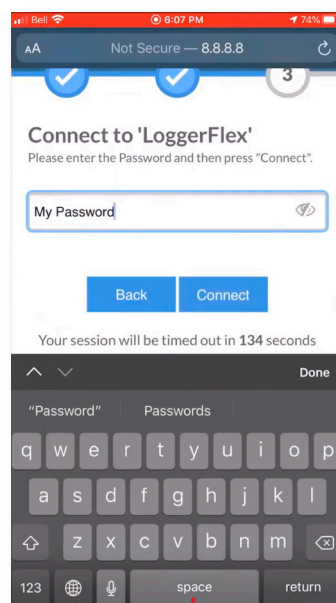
Bell 6:07 PM 74%

AA Not Secure — 8.8.8.8

3

Connect to 'LoggerFlex'
Please enter the Password and then press "Connect".

My Password

Back Connect

Your session will be timed out in **134** seconds

Done

"Password" Passwords

q w e r t y u i o p
a s d f g h j k l
z x c v b n m
123 space return